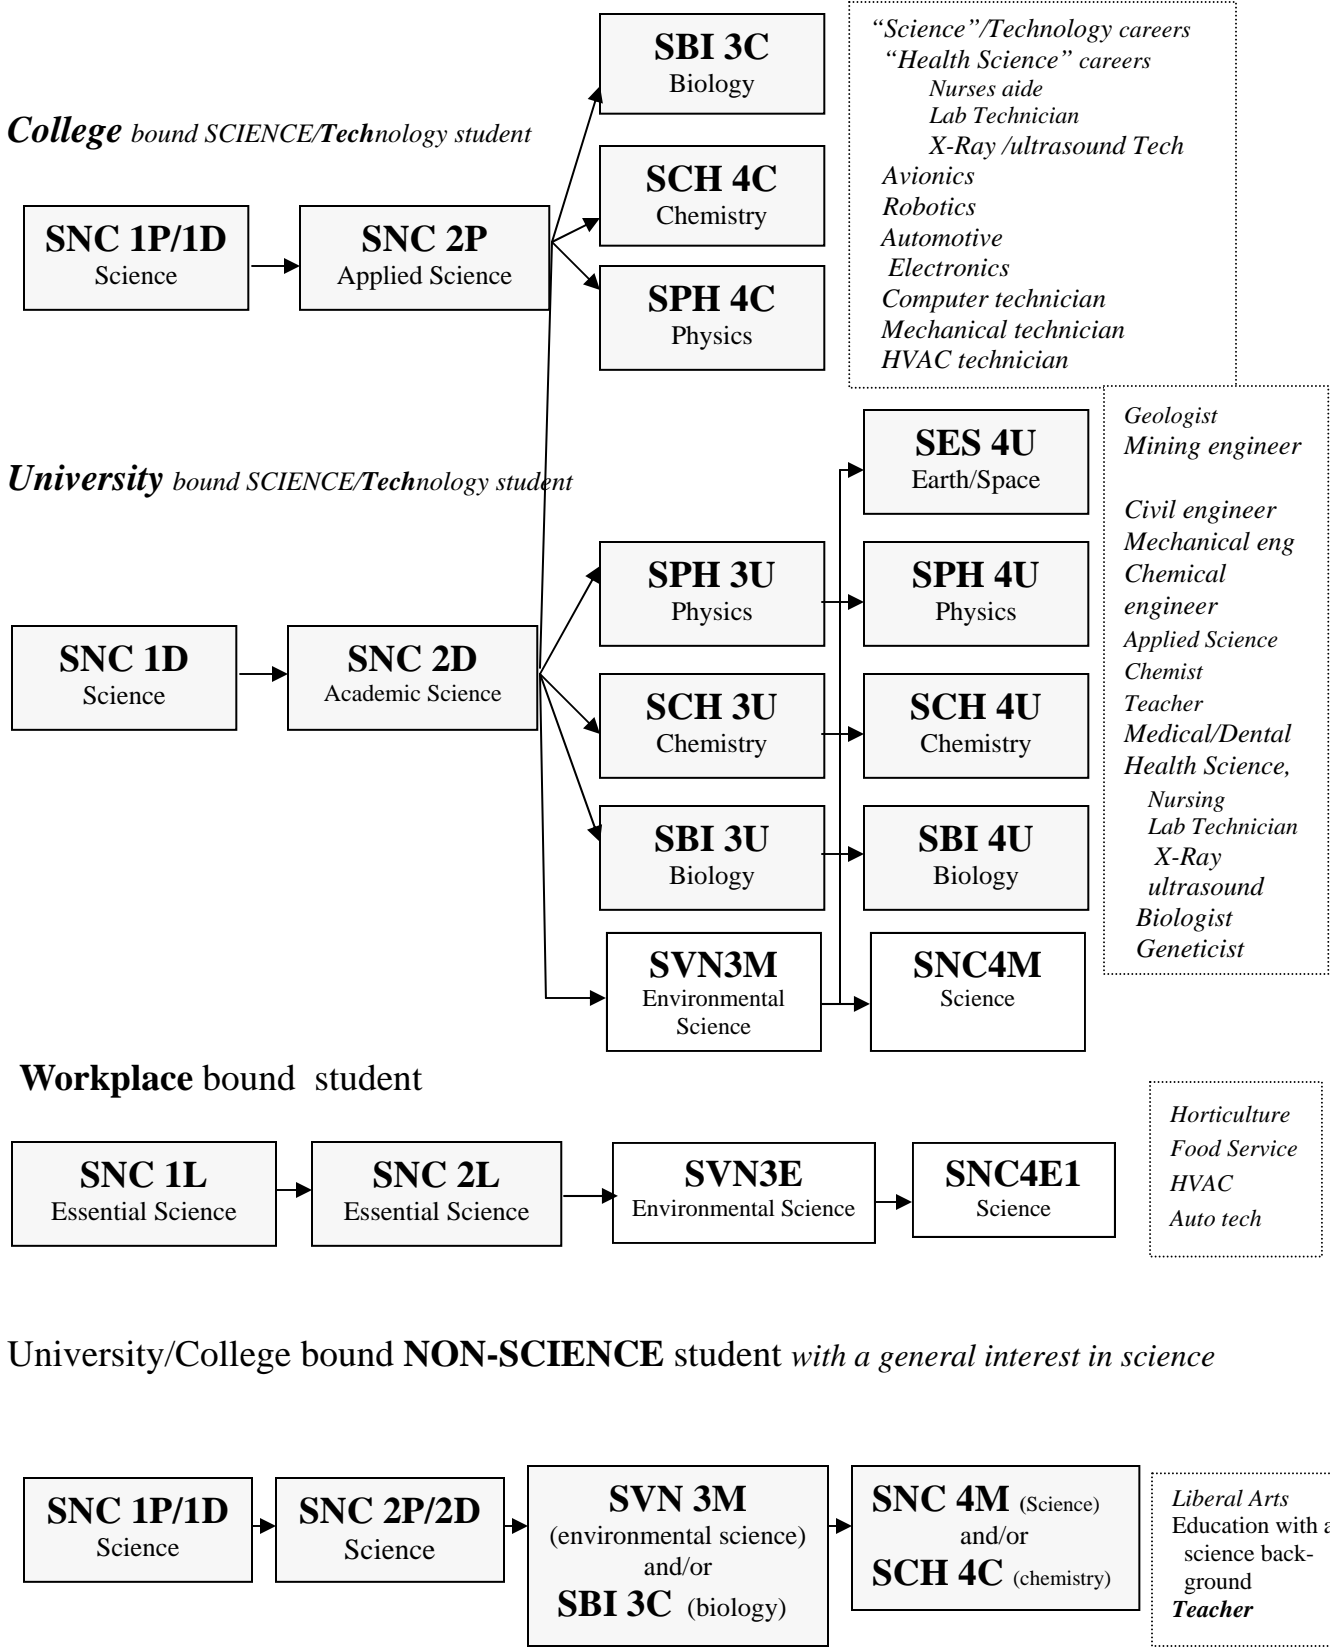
College bound SCIENCE/Technology student

SNC 1P/1D
Science

SNC 2P
Applied Science

SBI 3C
Biology

SCH 4C
Chemistry

SPH 4C
Physics

"Science"/Technology careers
"Health Science" careers
Nurses aide
Lab Technician
X-Ray /ultrasound Tech
Avionics
Robotics
Automotive
Electronics
Computer technician
Mechanical technician
HVAC technician

University bound SCIENCE/Technology student

SNC 1D
Science

SNC 2D
Academic Science

SPH 3U
Physics

SCH 3U
Chemistry

SBI 3U
Biology

SVN3M
Environmental Science

SES 4U
Earth/Space

SPH 4U
Physics

SCH 4U
Chemistry

SBI 4U
Biology

SNC4M
Science

Geologist
Mining engineer

Civil engineer
Mechanical eng
Chemical engineer
Applied Science
Chemist
Teacher
Medical/Dental
Health Science,
Nursing
Lab Technician
X-Ray
ultrasound
Biologist
Geneticist

Workplace bound student

SNC 1L
Essential Science

SNC 2L
Essential Science

SVN3E
Environmental Science

SNC4E1
Science

Horticulture
Food Service
HVAC
Auto tech

University/College bound NON-SCIENCE student with a general interest in science

SNC 1P/1D
Science

SNC 2P/2D
Science

SVN 3M
(environmental science)
and/or
SBI 3C (biology)

SNC 4M (Science)
and/or
SCH 4C (chemistry)

Liberal Arts
Education with a science background
Teacher